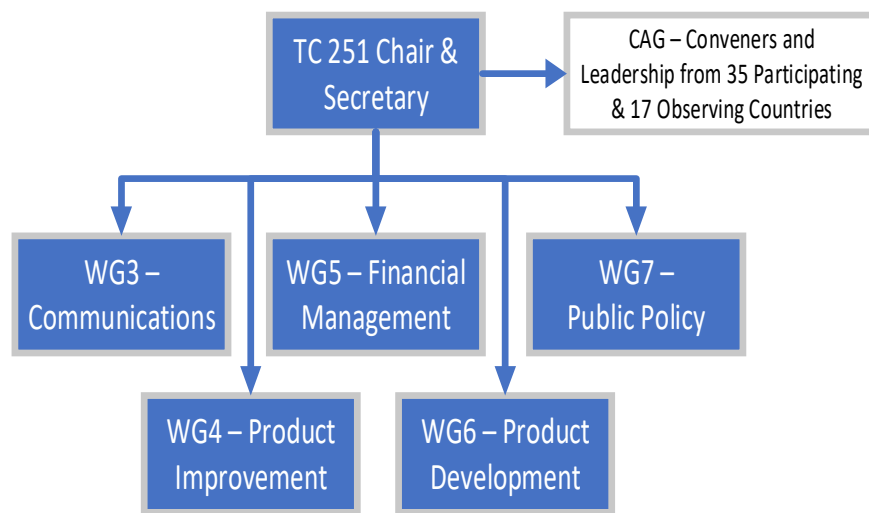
TC 251 Chair & Secretary

CAG – Conveners and Leadership from 35 Participating & 17 Observing Countries

WG3 – Communications

WG5 – Financial Management

WG7 – Public Policy

WG4 – Product Improvement

WG6 – Product Development